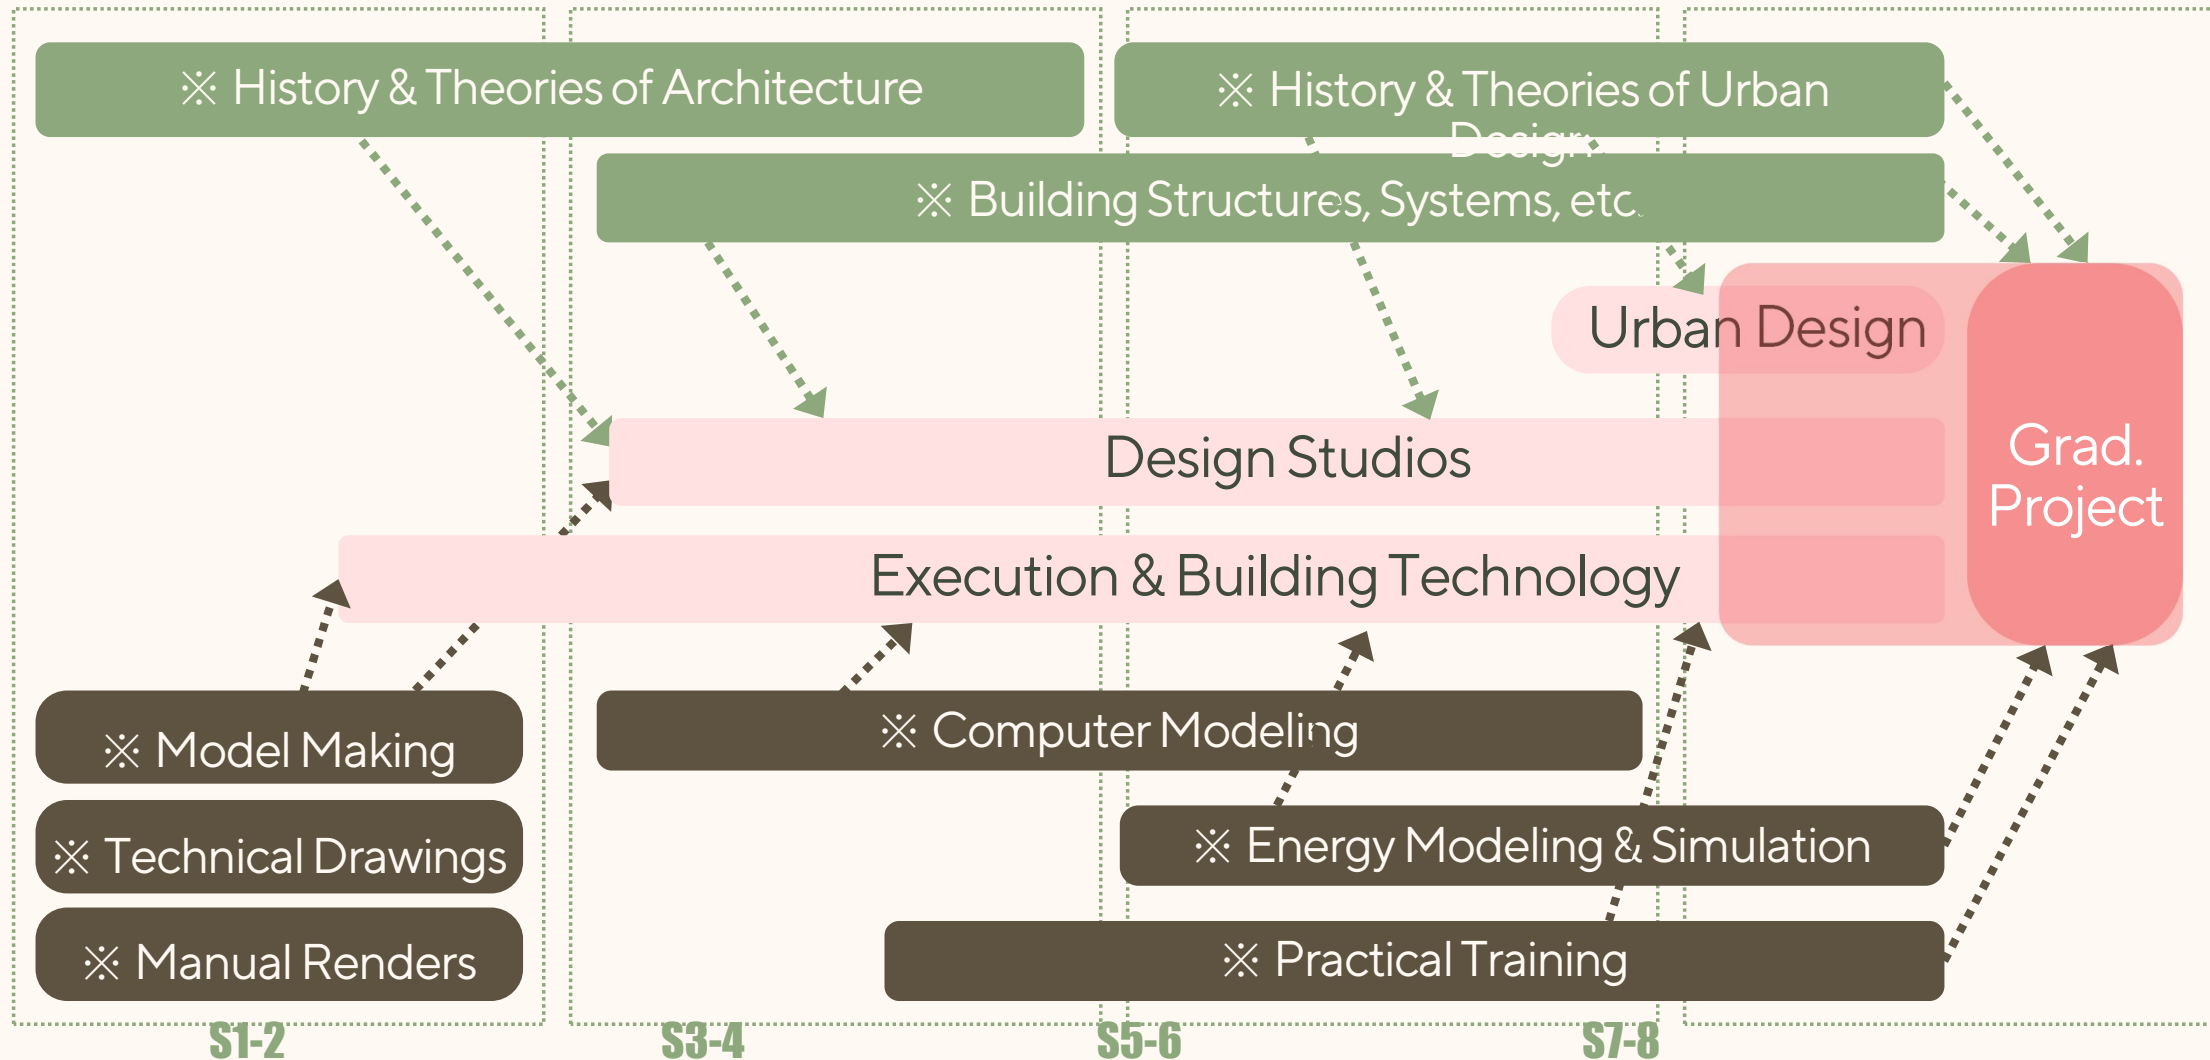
※ History & Theories of Architecture

※ History & Theories of Urban Design

※ Building Structures, Systems, etc.

Urban Design

Design Studios

Grad. Project

Execution & Building Technology

※ Model Making

※ Technical Drawings

※ Manual Renders

※ Computer Modeling

※ Energy Modeling & Simulation

※ Practical Training

S1-2

S3-4

S5-6

S7-8